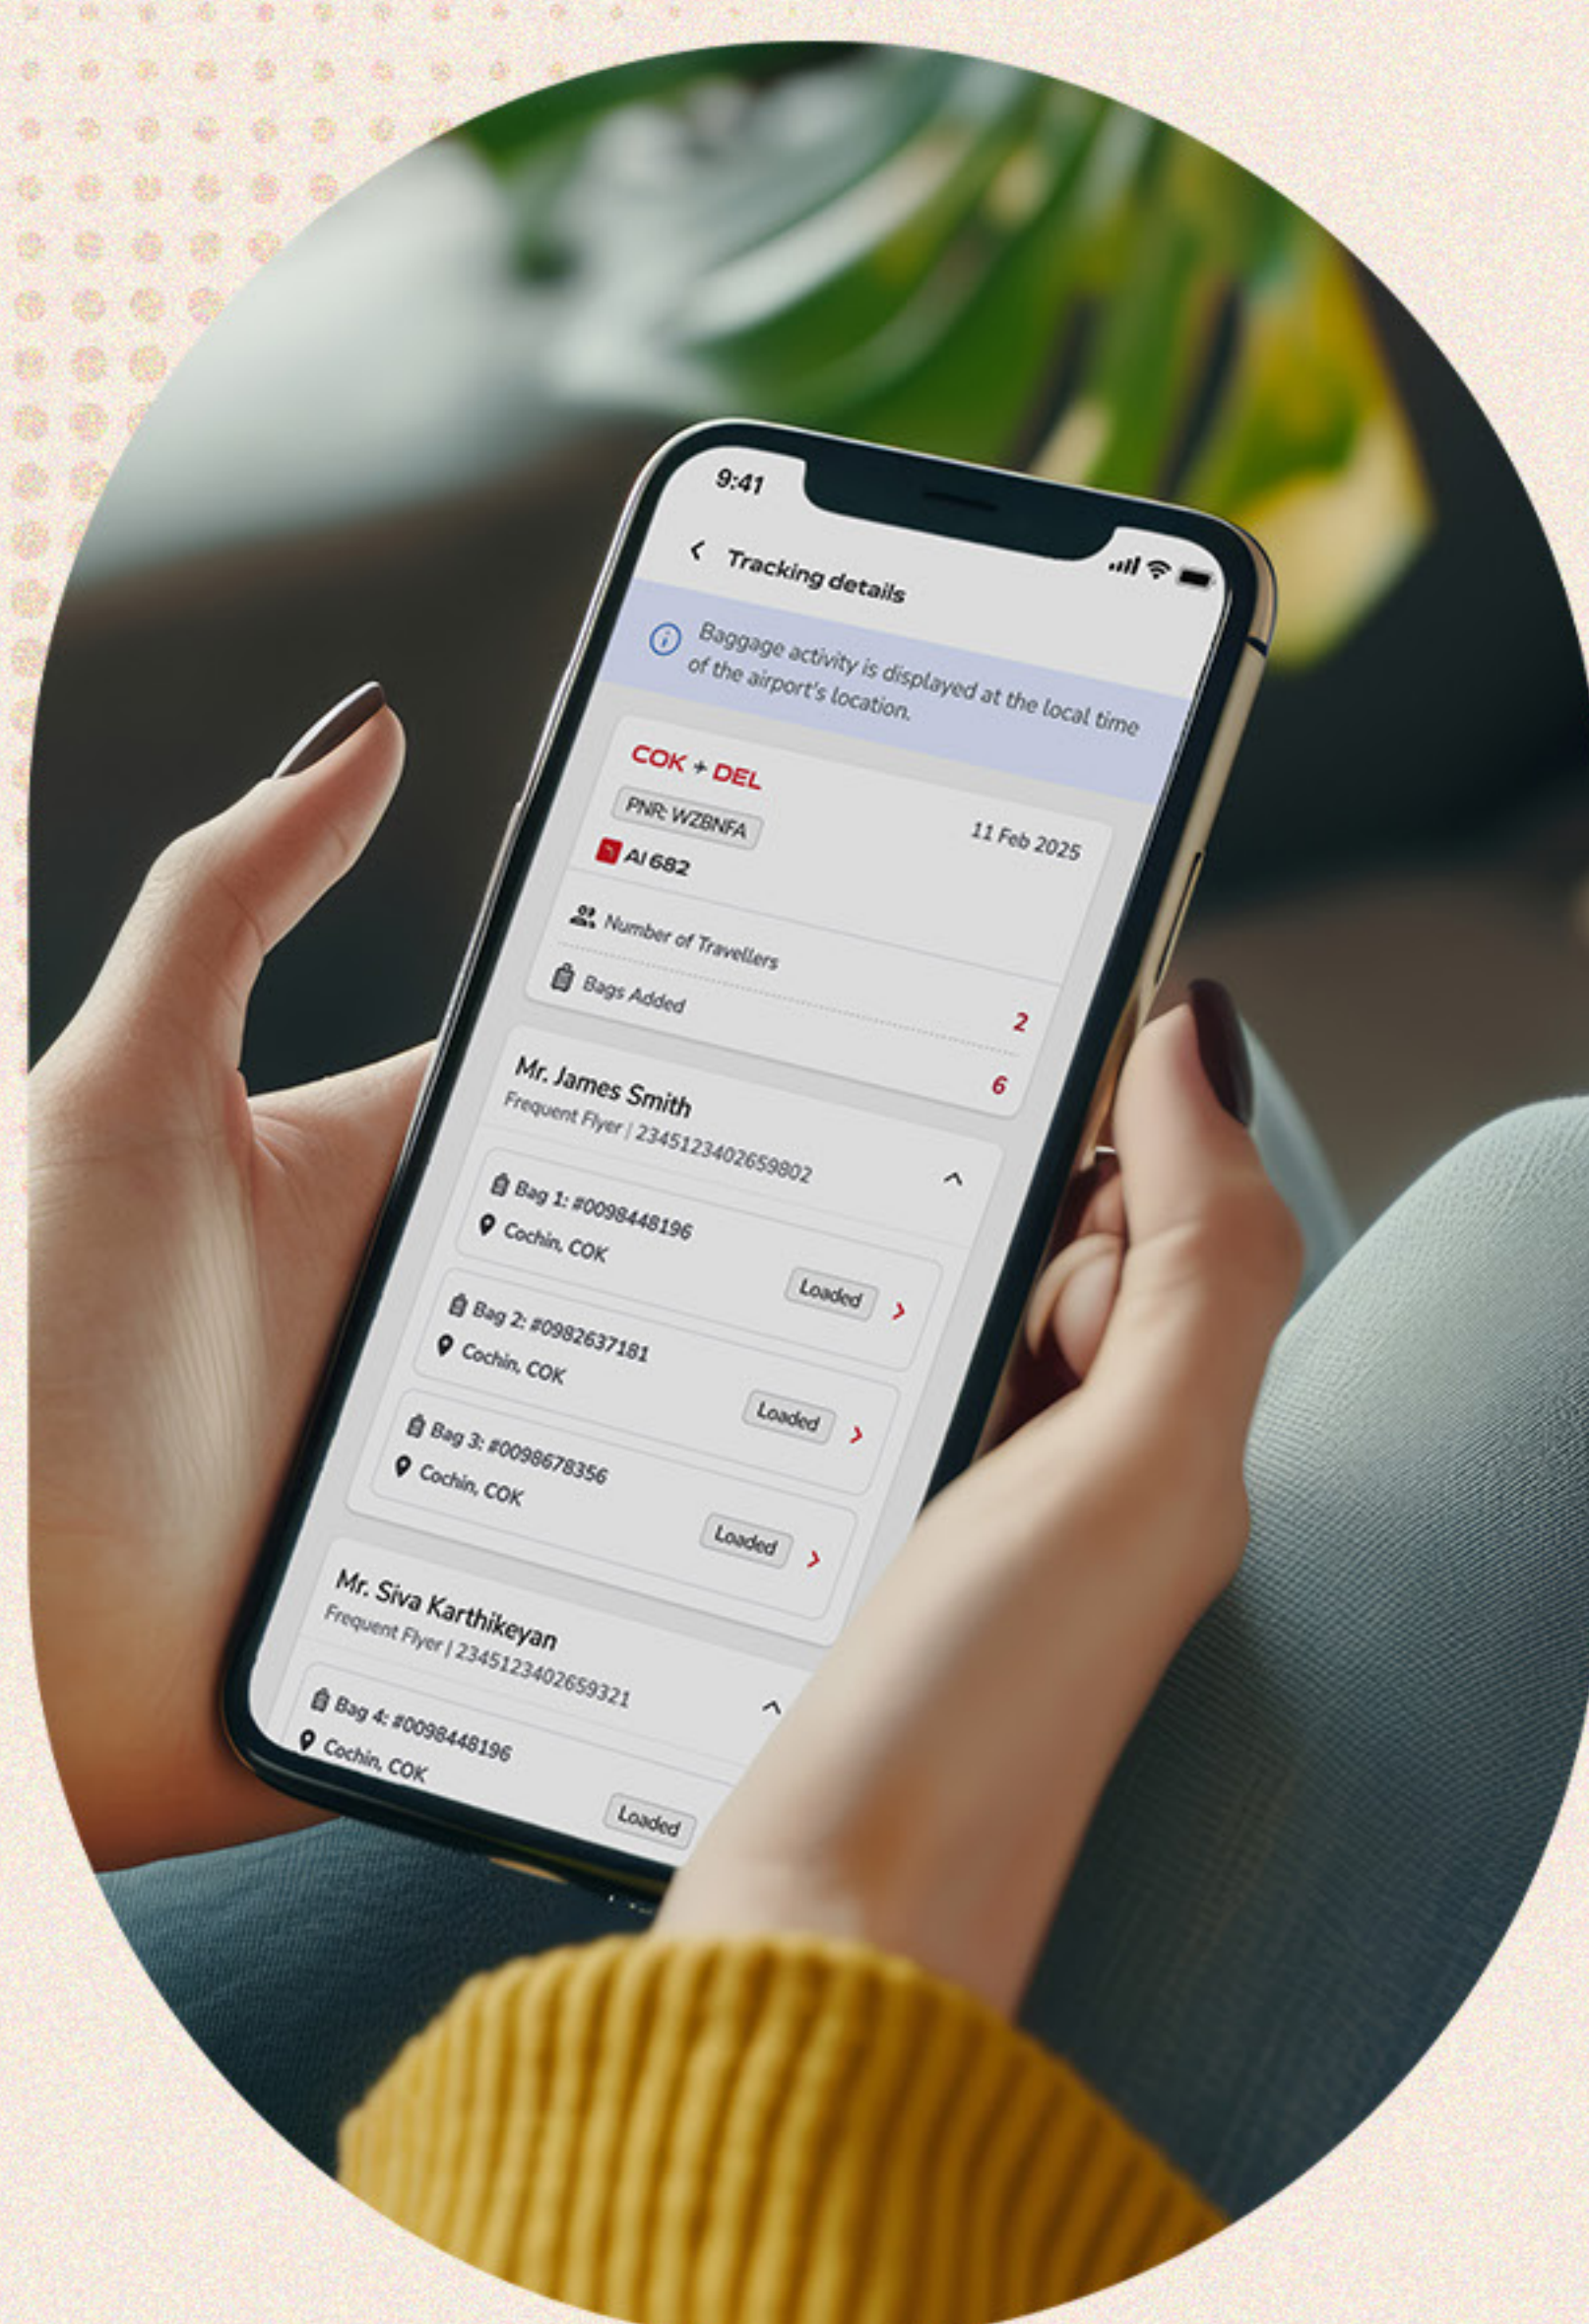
9:41

Tracking details

Baggage activity is displayed at the local time of the airport's location.

COK + DEL

PNR: WZBNFA

11 Feb 2025

AI 682

Number of Travellers 2

Bags Added 6

Mr. James Smith

Frequent Flyer | 2345123402659802

Bag 1: #0098448196

Cochin, COK

Loaded

Bag 2: #0982637181

Cochin, COK

Loaded

Bag 3: #0098678356

Cochin, COK

Loaded

Mr. Siva Karthikeyan

Frequent Flyer | 2345123402659321

Bag 4: #0098448196

Cochin, COK

Loaded